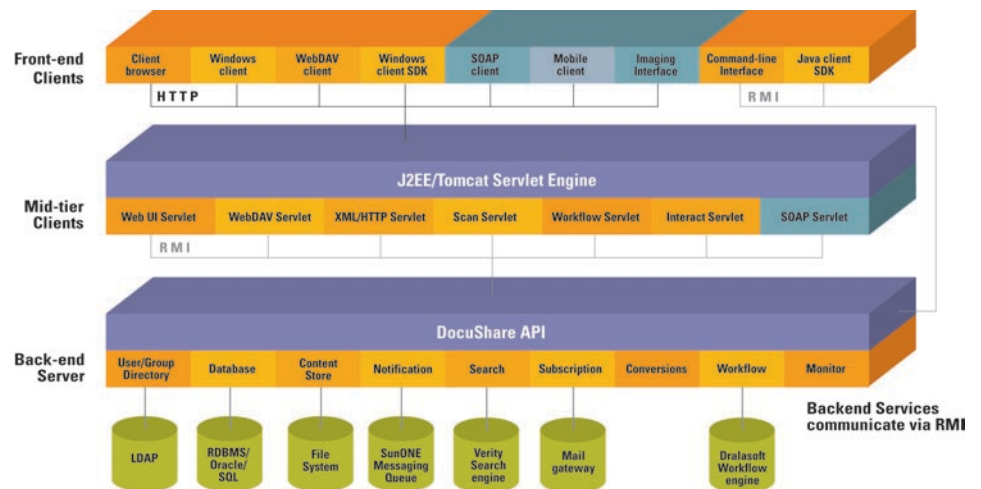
Front-end Clients

Client browser
Windows client
WebDAV client
Windows client SDK
SOAP client
Mobile client
Imaging Interface
Command-line Interface
Java client SDK

HTTP

RMI

Mid-tier Clients

J2EE/Tomcat Servlet Engine

Web UI Servlet
WebDAV Servlet
XML/HTTP Servlet
Scan Servlet
Workflow Servlet
Interact Servlet
SOAP Servlet

RMI

Back-end Server

DocuShare API

User/Group Directory
Database
Content Store
Notification
Search
Subscription
Conversions
Workflow
Monitor

Backend Services communicate via RMI

LDAP
RDBMS/ Oracle/ SQL
File System
SunONE Messaging Queue
Verity Search engine
Mail gateway
Dralasoft Workflow engine